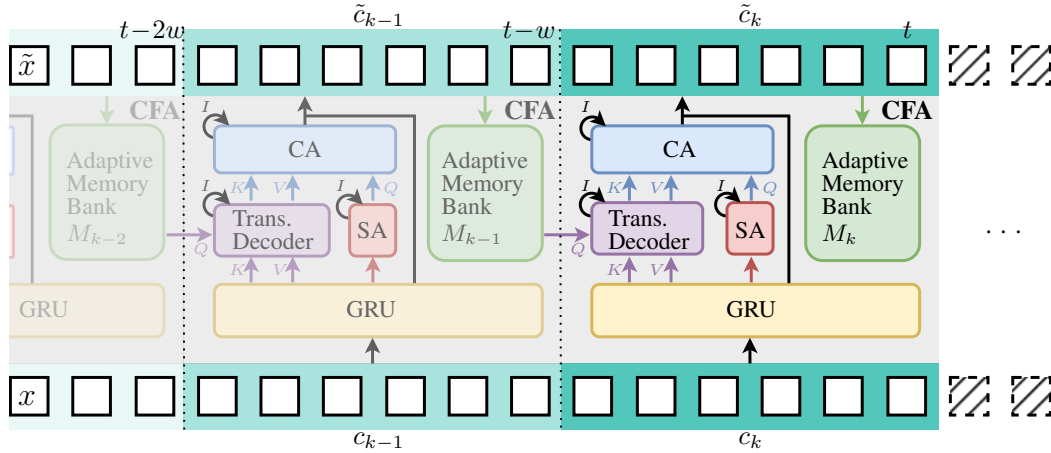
$t-2w$ $\tilde{c}_{k-1}$ $t-w$ $\tilde{c}_k$ $t$

$\tilde{x}$

CFA

Adaptive Memory Bank $M_{k-2}$

GRU

$I$

CA

$I$ $K$ $V$ $I$ $Q$

Trans. Decoder

SA

$Q$

$K$ $V$

GRU

CFA

Adaptive Memory Bank $M_{k-1}$

$Q$

$I$

CA

$I$ $K$ $V$ $I$ $Q$

Trans. Decoder

SA

$Q$

$K$ $V$

GRU

CFA

Adaptive Memory Bank $M_k$

$\cdots$

$x$

$c_{k-1}$ $c_k$